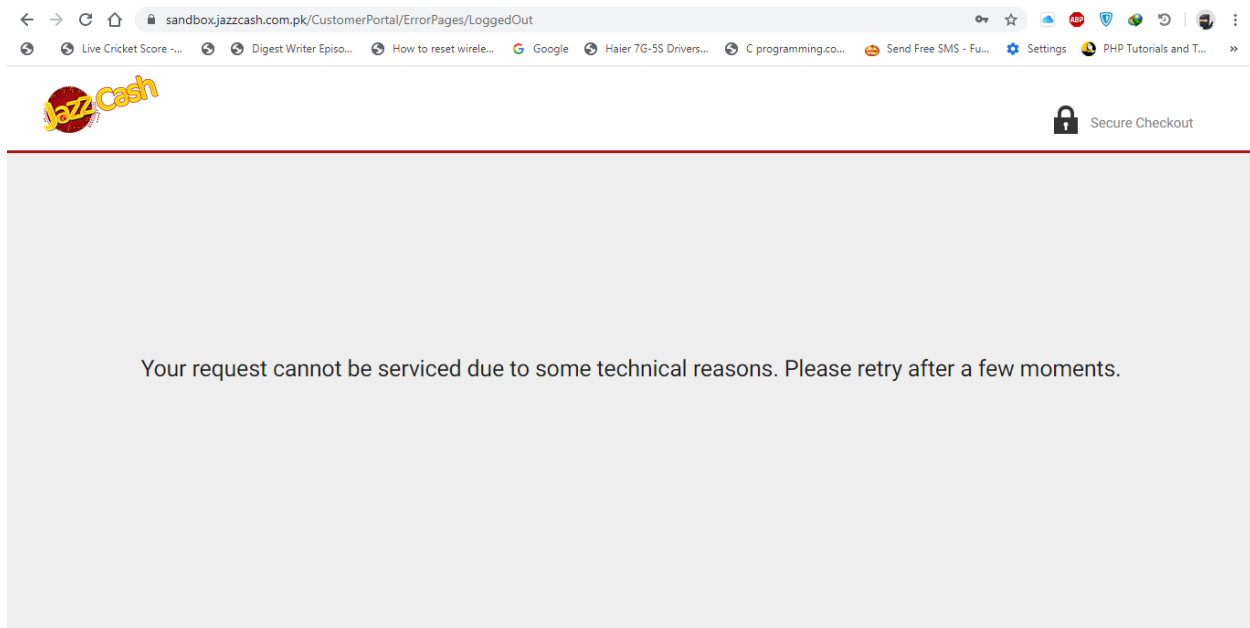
sandbox.jazzcash.com.pk/CustomerPortal/ErrorPages/LoggedOut

Live Cricket Score -... Digest Writer Episo... How to reset wirele... Google Haier 7G-5S Drivers... C programming.co... Send Free SMS - Fu... Settings PHP Tutorials and T... »

JazzCash

Secure Checkout

Your request cannot be serviced due to some technical reasons. Please retry after a few moments.